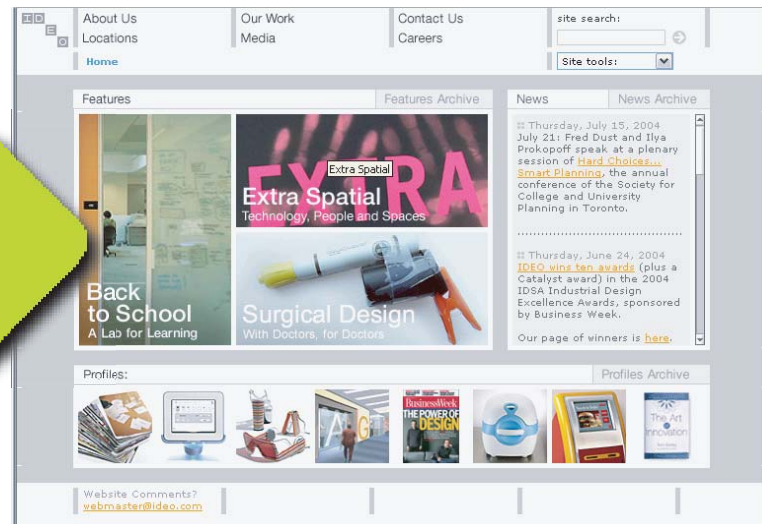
ID
E
O

About Us
Locations

Our Work
Media

Contact Us
Careers

site search:

Site tools:

Home

Features
Features Archive

News
News Archive

EXTRA

Extra Spatial

Extra Spatial
Technology, People and Spaces

Back to School
A Lab for Learning

Surgical Design
With Doctors, for Doctors

Thursday, July 15, 2004
July 21: Fred Dust and Ilya Prokopoff speak at a plenary session of Hard Choices... Smart Planning, the annual conference of the Society for College and University Planning in Toronto.

Thursday, June 24, 2004
IDEO wins ten awards (plus a Catalyst award) in the 2004 IDSA Industrial Design Excellence Awards, sponsored by Business Week.

Our page of winners is here.

Profiles:
Profiles Archive

BusinessWeek
THE POWER OF DESIGN

The Art of Innovation

Website Comments?
webmaster@ideo.com